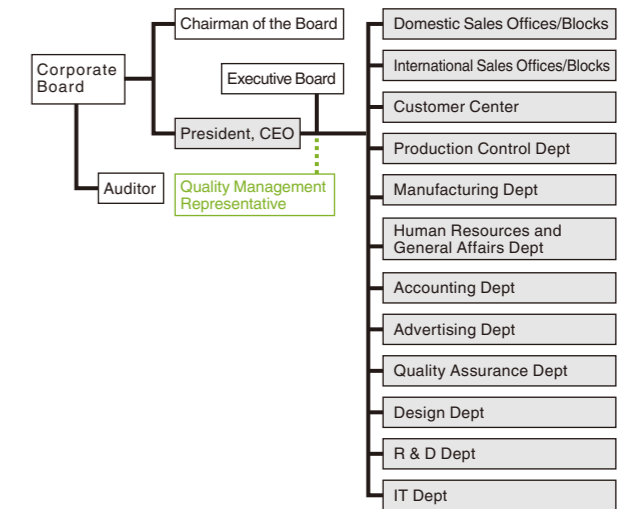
Corporate Board

Chairman of the Board

Executive Board

President, CEO

Auditor

Quality Management Representative

Domestic Sales Offices/Blocks

International Sales Offices/Blocks

Customer Center

Production Control Dept

Manufacturing Dept

Human Resources and General Affairs Dept

Accounting Dept

Advertising Dept

Quality Assurance Dept

Design Dept

R & D Dept

IT Dept